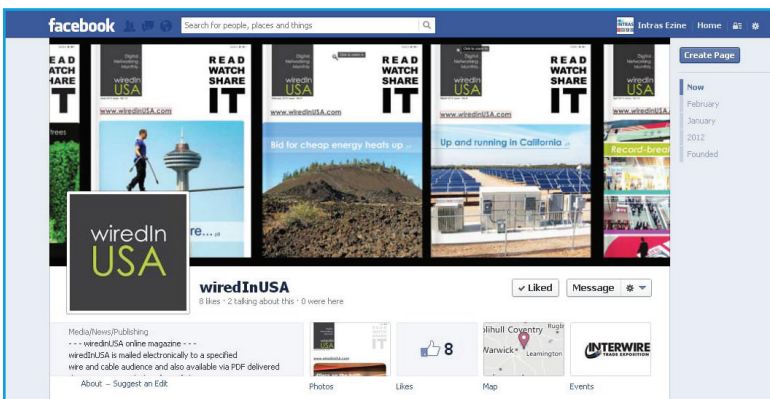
facebook

Search for people, places and things

Intras Ezine | Home

Create Page

Now
February
January
2012
Founded

READ WATCH SHARE IT

wiredIn USA

Digital Networking Monthly

www.wiredInUSA.com

Bid for cheap energy heats up

Up and running in California

Record-break

trees

re...

wiredIn USA

wiredInUSA

8 likes · 2 talking about this · 0 were here

✓ Liked

Message

Media/News/Publishing
- - - wiredinUSA online magazine - - -
wiredInUSA is mailed electronically to a specified wire and cable audience and also available via PDF delivered

About – Suggest an Edit

Photos

8

Likes

olihull Coventry Rugb
Warwick Leamington

Map

INTERWIRE
TRADE EXPOSITION

Events